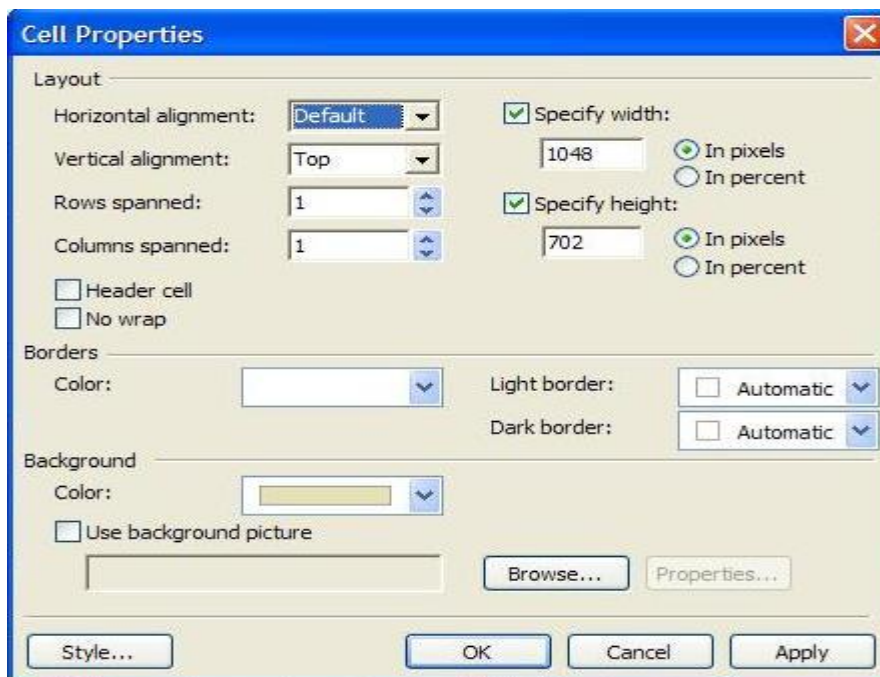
Cell Properties

Layout

Horizontal alignment: Default

Vertical alignment: Top

Rows spanned: 1

Columns spanned: 1

Header cell

No wrap

Specify width:

1048

In pixels

In percent

Specify height:

702

In pixels

In percent

Borders

Color:

Light border: Automatic

Dark border: Automatic

Background

Color:

Use background picture

Browse...

Properties...

Style...

OK

Cancel

Apply